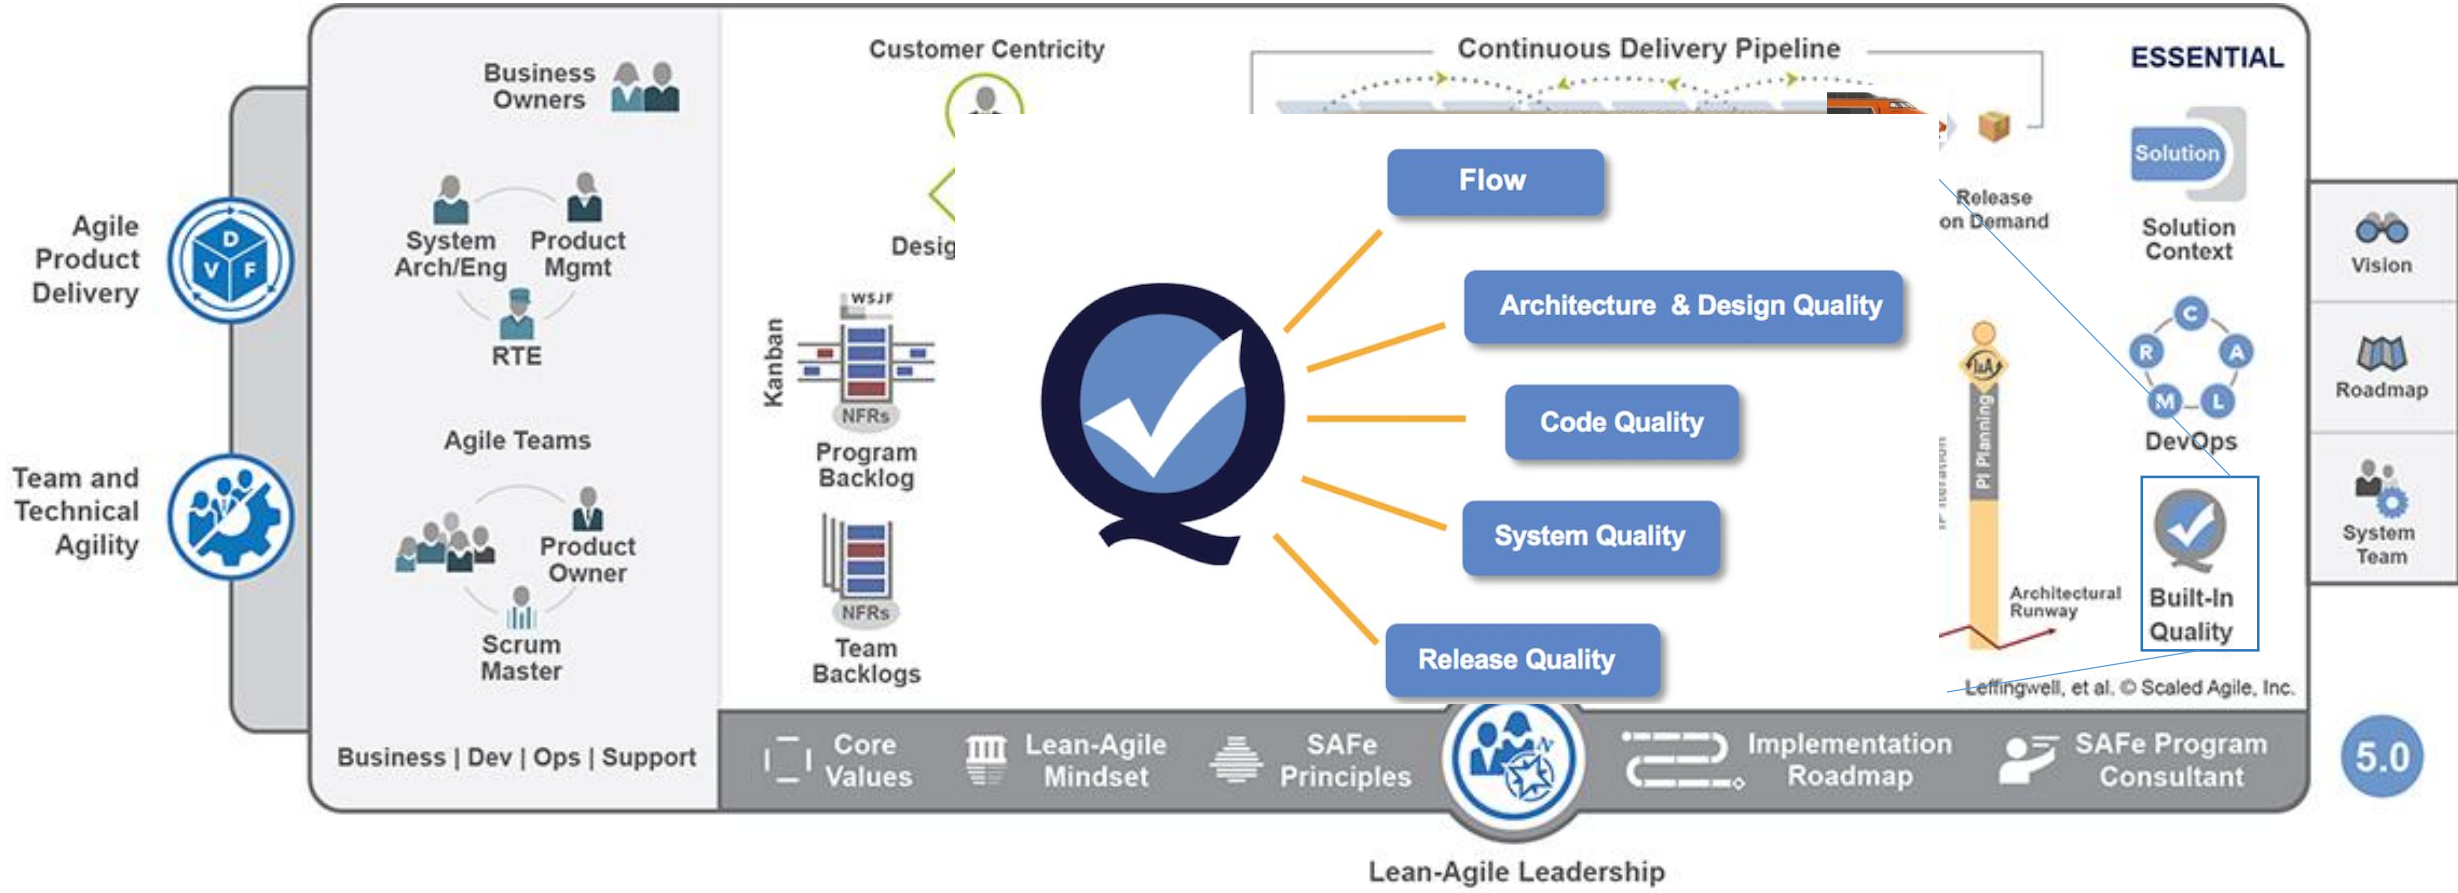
Agile Product Delivery

D V F

Team and Technical Agility

Business Owners

System Arch/Eng

Product Mgmt

RTE

Agile Teams

Product Owner

Scrum Master

Business | Dev | Ops | Support

Customer Centricity

Desig

Kanban

WSJF

NFRs

Program Backlog

NFRs

Team Backlogs

Continuous Delivery Pipeline

ESSENTIAL

Flow

Architecture & Design Quality

Code Quality

System Quality

Release Quality

Release on Demand

Solution

Solution Context

C

R

A

M

L

DevOps

PI Planning

Architectural Runway

Built-In Quality

Vision

Roadmap

System Team

Leffingwell, et al. © Scaled Agile, Inc.

Core Values

Lean-Agile Mindset

SAFe Principles

Implementation Roadmap

SAFe Program Consultant

5.0

Lean-Agile Leadership